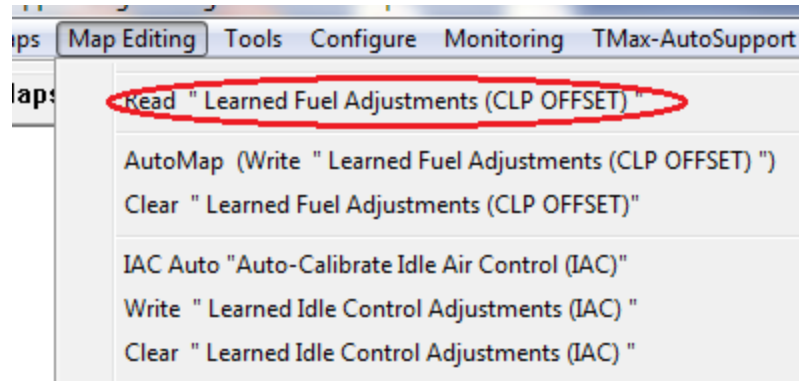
aps Map Editing Tools Configure Monitoring TMax-AutoSupport

laps

Read " Learned Fuel Adjustments (CLP OFFSET) "

AutoMap (Write " Learned Fuel Adjustments (CLP OFFSET) ")

Clear " Learned Fuel Adjustments (CLP OFFSET)"

IAC Auto "Auto-Calibrate Idle Air Control (IAC)"

Write " Learned Idle Control Adjustments (IAC) "

Clear " Learned Idle Control Adjustments (IAC) "